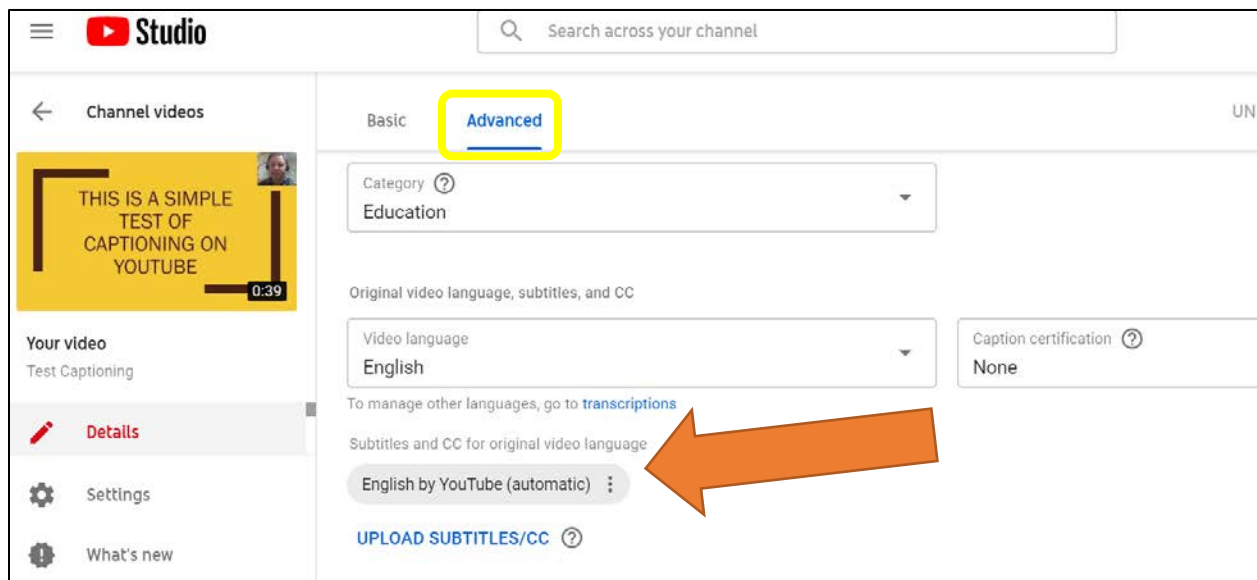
Studio

Search across your channel

Channel videos

THIS IS A SIMPLE TEST OF CAPTIONING ON YOUTUBE

0:39

Your video
Test Captioning

Details

Settings

What's new

Basic

Advanced

UN

Category
Education

Original video language, subtitles, and CC

Video language
English

Caption certification
None

To manage other languages, go to transcriptions

Subtitles and CC for original video language

English by YouTube (automatic)

UPLOAD SUBTITLES/CC